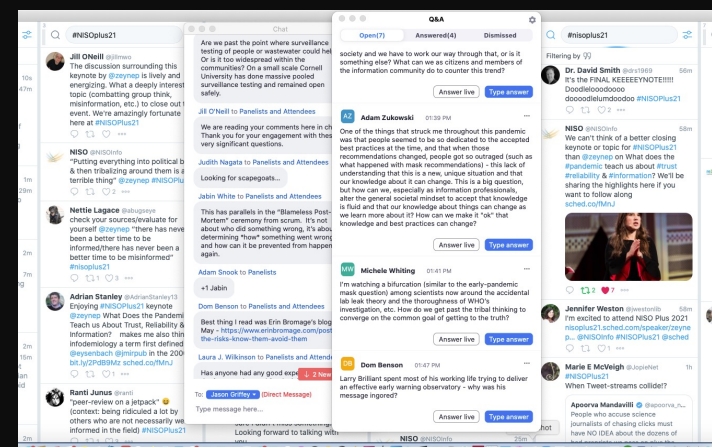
#NISOplus21

Jill ONeill @jillmwo
The discussion surrounding this keynote by @zeynep is lively and energizing. What a deeply interest topic (combatting group think, misinformation, etc.) to close out t event. We're amazingly fortunate here at #NISOPlus21

NISO @NISOInfo
"Putting everything into political b & then tribalizing around them is a terrible thing" @zeynep #NISOPlu

Nettie Lagace @abugseye
check your sources/evaluate for yourself @zeynep "there has neve been a better time to be informed/there has never been a better time to be misinformed" #nisoplus21

Adrian Stanley @AdrianStanley13
Enjoying #NISOPlus21 keynote @zeynep What Does the Pandemi Teach us About Trust, Reliability & Information? makes me also thin infodemiology a term first defined @eysenbach @jmirpub in the 200 bit.ly/2PdBMzv sched.co/fMnJ

Ranti Junus @ranti
"peer-review on a jetpack" @ (context: being ridiculed a lot by others who are not necessarily we informed in the field) #NISOPlus21

Chat

Are we past the point where surveillance testing of people-en-masse could hel Or is it too widespread within the communities? On a small scale Cornell University has done massive pooled surveillance testing and remained open safely.

Jill O'Neill to Panelists and Attendees
We are reading your comments here in ch Thank you for your engagement with thes very significant questions.

Judith Nagata to Panelists and Attendees
Looking for scapegoats...

Jabin White to Panelists and Attendees
This has parallels in the "Blameless Post-Mortem" ceremony from scrum. It's not about who did something wrong, it's abou determining *how* something went wrong and how can it be prevented from happen again

Adam Snook to Panelists
+1 Jabin

Dom Benson to Panelists and Attendees
Best thing I read was Erin Bromage's blog May - https://www.erinbromage.com/post the-risks-know-them-avoid-them

Laura J. Wilkinson to Panelists and Attendees
Has anyone had any good expe
2 New

To: Jason Griffey (Direct Message)
Type message here...

Q&A

Open(7) Answered(4) Dismissed

society and we have to work our way through that, or is it something else? What can we as citizens and members of the information community do to counter this trend?
Answer live Type answer

AZ Adam Zukowski 01:39 PM
One of the things that struck me throughout this pandemic was that people seemed to be so dedicated to the accepted best practices at the time, and that when those recommendations changed, people got so outraged (such as what happened with mask recommendations) - this lack of understanding that this is a new, unique situation and that our knowledge about it can change. This is a big question, but how can we, especially as information professionals, alter the general societal mindset to accept that knowledge is fluid and that our knowledge about things can change as we learn more about it? How can we make it "ok" that knowledge and best practices can change?
Answer live Type answer

MW Michele Whiting 01:41 PM
I'm watching a bifurcation (similar to the early-pandemic mask question) among scientists now around the accidental lab leak theory and the thoroughness of WHO's investigation, etc. How do we get past the tribal thinking to converge on the common goal of getting to the truth?
Answer live Type answer

DB Dom Benson 01:47 PM
Larry Brilliant spent most of his working life trying to deliver an effective early warning observatory - why was his message ingored?
Answer live Type answer

#NISOplus21
Filtering by

Dr. David Smith @drs1969 56m
It's the FINAL KEEEEEYNOTE!!!!! Doodleloooodooo dooooddlelumdoodoo #NISOPlus21

NISO @NISOInfo 58m
We can't think of a better closing keynote or topic for #NISOPlus21 than @zeynep on What does the #pandemic teach us about #trust #reliability & #information? We'll be sharing the highlights here if you want to follow along sched.co/fMnJ

Jennifer Weston @jwestonlib 59m
I'm excited to attend NISO Plus 2021 nisoplus21.sched.com/speaker/zeynep... #NISOPlus21

Marie E McVeigh @JopieNet 1h
When Tweet-streams collide!?

Apoorva Mandavilli @apoorva_n...
People who accuse science journalists of chasing clicks must have NO IDEA about the dozens of

Looking forward to talking with you

NISO @NISOInfo